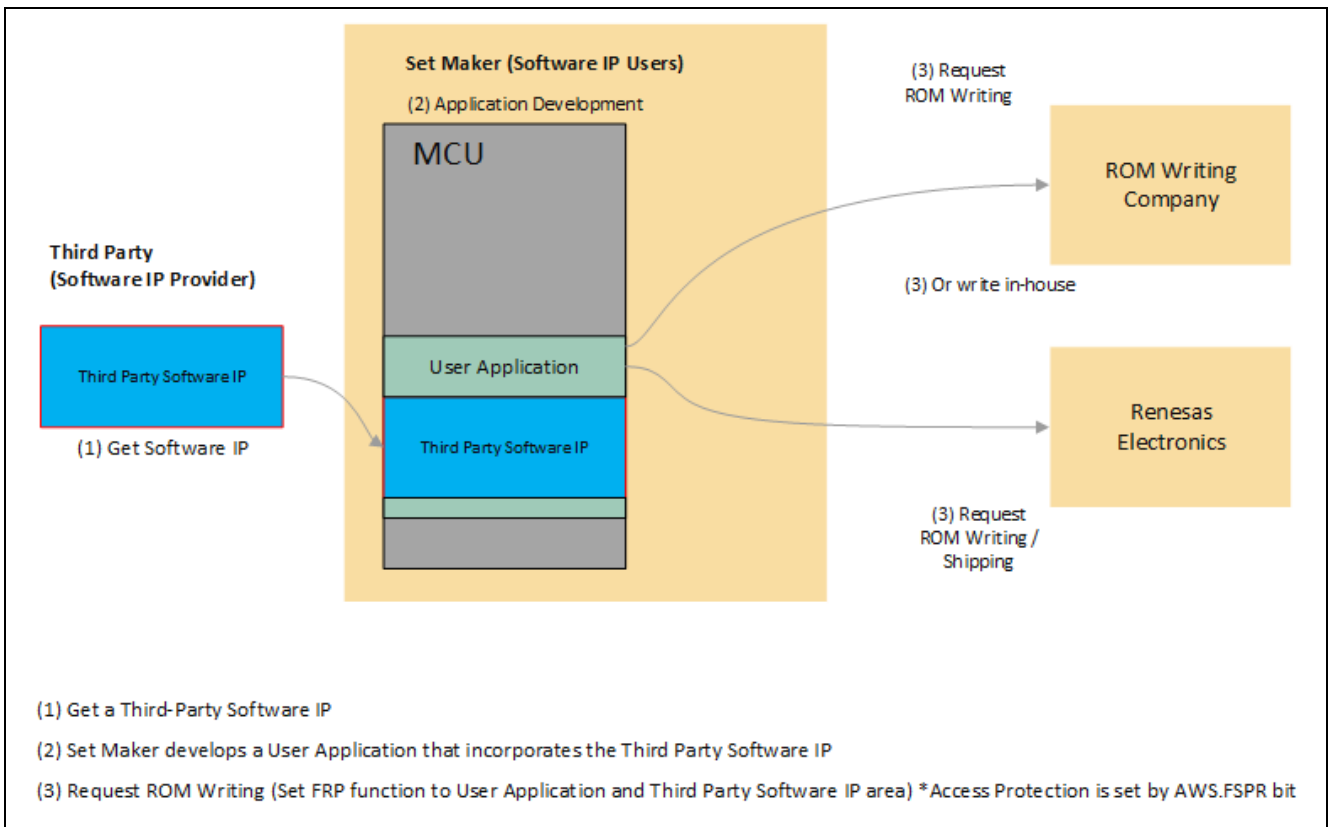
Set Maker (Software IP Users)

(2) Application Development

MCU

Third Party
(Software IP Provider)

Third Party Software IP

(1) Get Software IP

User Application

Third Party Software IP

(3) Request
ROM Writing

ROM Writing
Company

(3) Or write in-house

Renesas
Electronics

(3) Request
ROM Writing /
Shipping

(1) Get a Third-Party Software IP

(2) Set Maker develops a User Application that incorporates the Third Party Software IP

(3) Request ROM Writing (Set FRP function to User Application and Third Party Software IP area) *Access Protection is set by AWS.FSPR bit